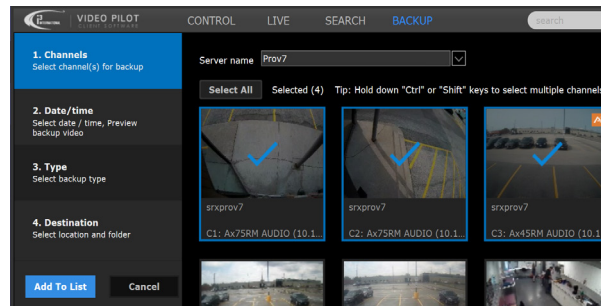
VIDEO PILOT
CONTROL LIVE SEARCH BACKUP
search

1. Channels
Select channel(s) for backup

2. Date/time
Select date / time, Preview backup video

3. Type
Select backup type

4. Destination
Select location and folder

Add To List
Cancel

Server name Prov7

Select All
Selected (4)
Tip: Hold down "Ctrl" or "Shift" keys to select multiple channels

srxprov7
C1: Ax75RM AUDIO (10.1

srxprov7
C2: Ax75RM AUDIO (10.1

srxprov7
C3: Ax45RM AUDIO (10.1